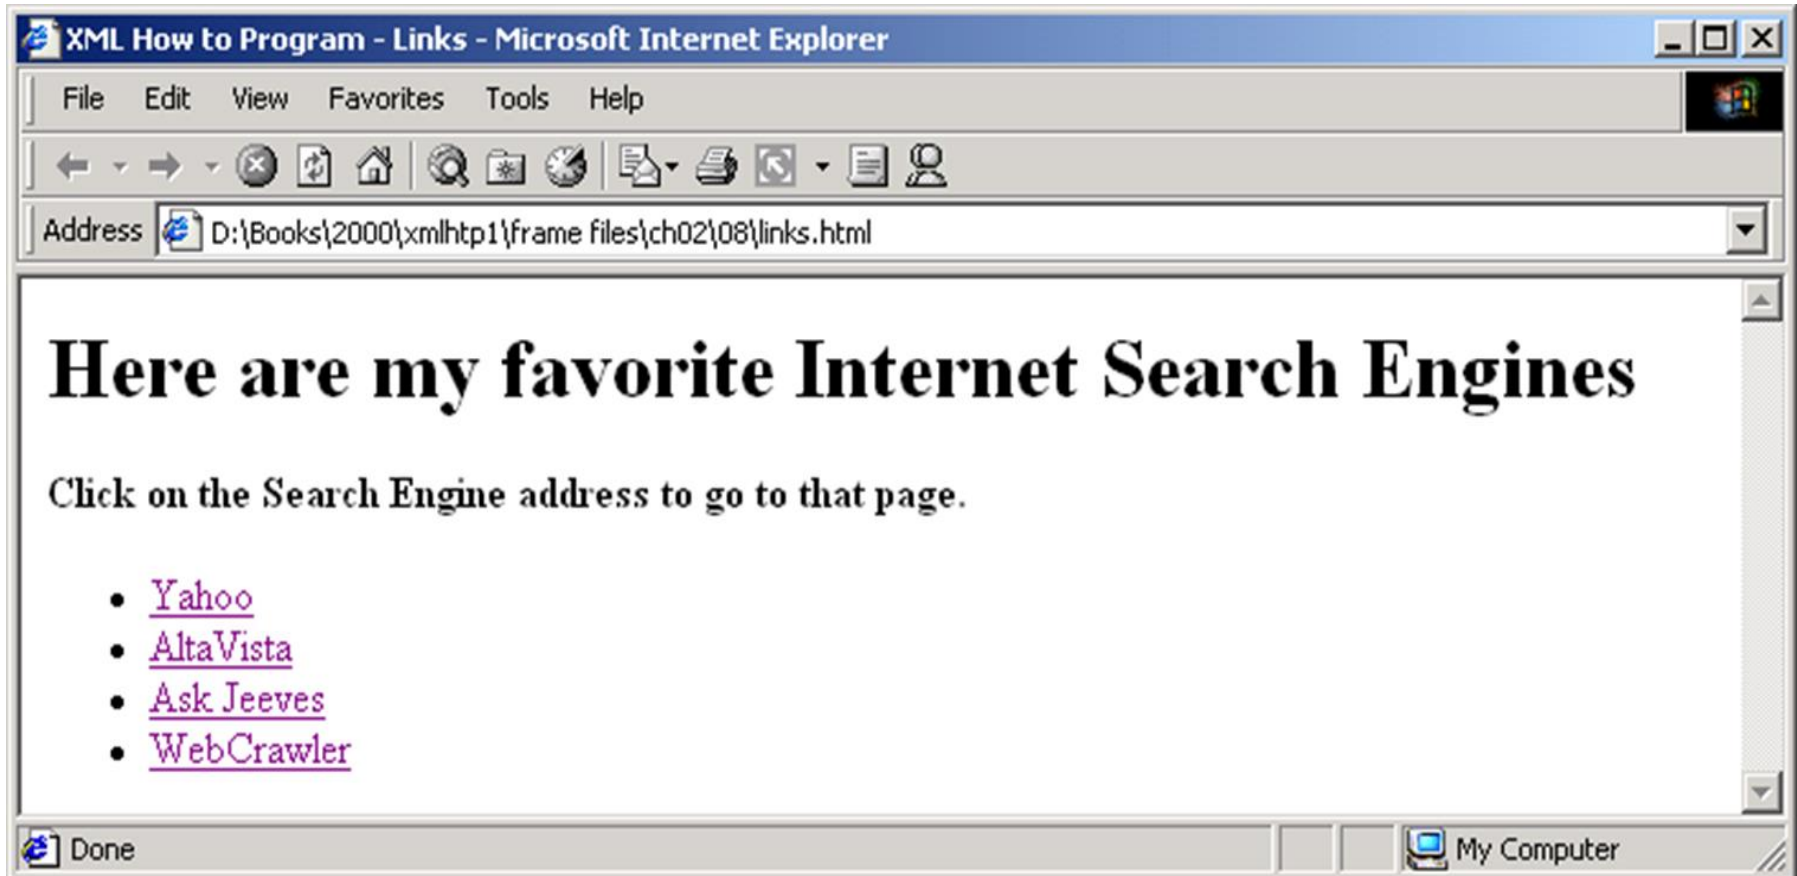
XML How to Program - Links - Microsoft Internet Explorer

File Edit View Favorites Tools Help

Address D:\Books\2000\xmlhtp1\frame files\ch02\08\links.html

# Here are my favorite Internet Search Engines

**Click on the Search Engine address to go to that page.**

- Yahoo
- AltaVista
- Ask Jeeves
- WebCrawler

Done

My Computer